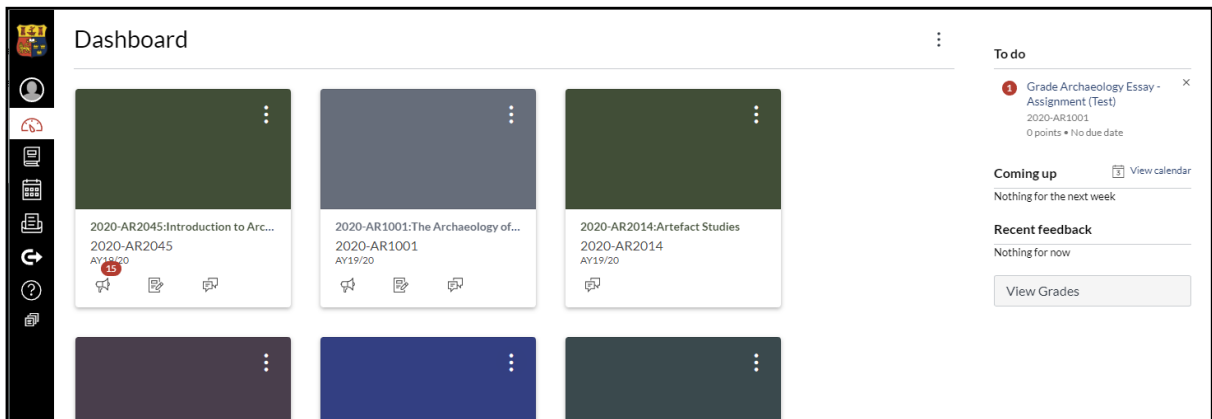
Dashboard

2020-AR2045:Introduction to Arc...
2020-AR2045
AY18/20
15

2020-AR1001:The Archaeology of...
2020-AR1001
AY19/20

2020-AR2014:Artefact Studies
2020-AR2014
AY19/20

To do

1 Grade Archaeology Essay - Assignment (Test)
2020-AR1001
0 points • No due date

Coming up
View calendar
Nothing for the next week

Recent feedback
Nothing for now

View Grades